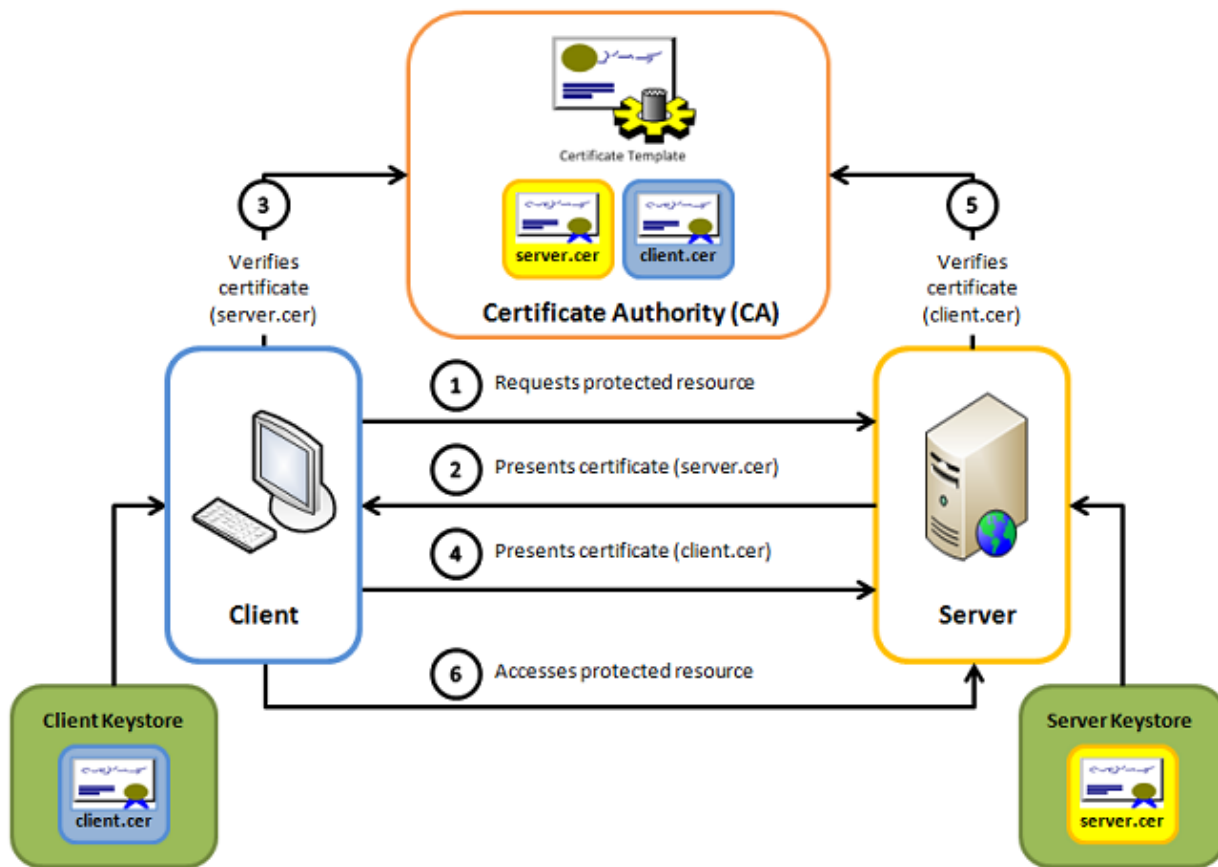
Certificate Template

server.cer

client.cer

Certificate Authority (CA)

3

Verifies certificate (server.cer)

5

Verifies certificate (client.cer)

1 Requests protected resource

2 Presents certificate (server.cer)

4 Presents certificate (client.cer)

6 Accesses protected resource

Client

Server

Client Keystore

client.cer

Server Keystore

server.cer